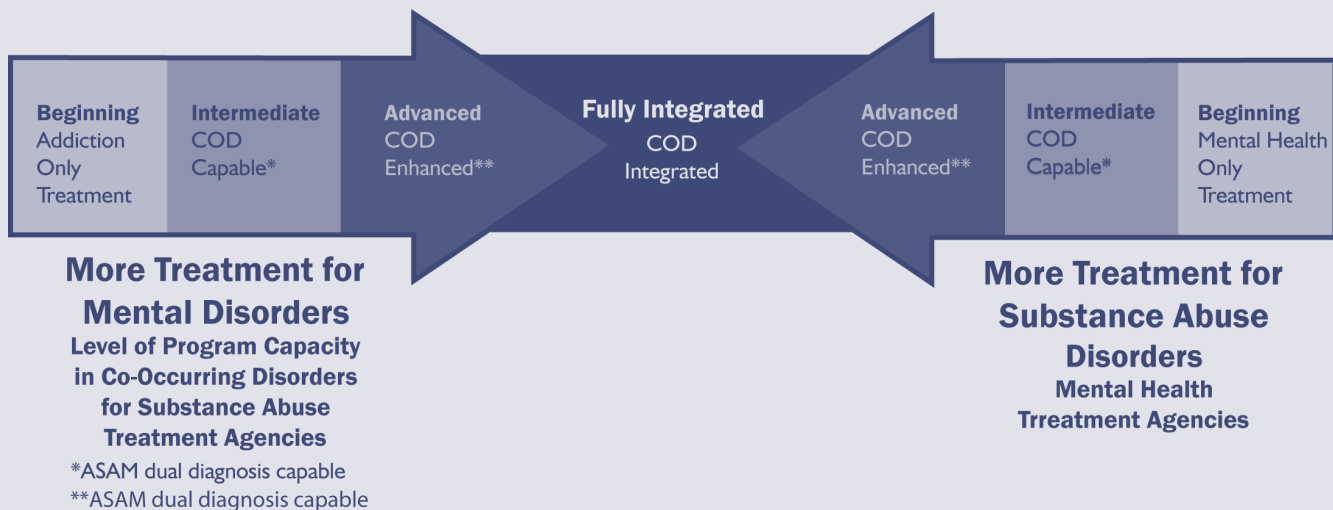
Beginning
Addiction Only Treatment

Intermediate
COD Capable*

Advanced
COD Enhanced**

Fully Integrated
COD Integrated

Advanced
COD Enhanced**

Intermediate
COD Capable*

Beginning
Mental Health Only Treatment

More Treatment for Mental Disorders
Level of Program Capacity in Co-Occurring Disorders for Substance Abuse Treatment Agencies

*ASAM dual diagnosis capable
**ASAM dual diagnosis capable

More Treatment for Substance Abuse Disorders
Mental Health Trreatment Agencies